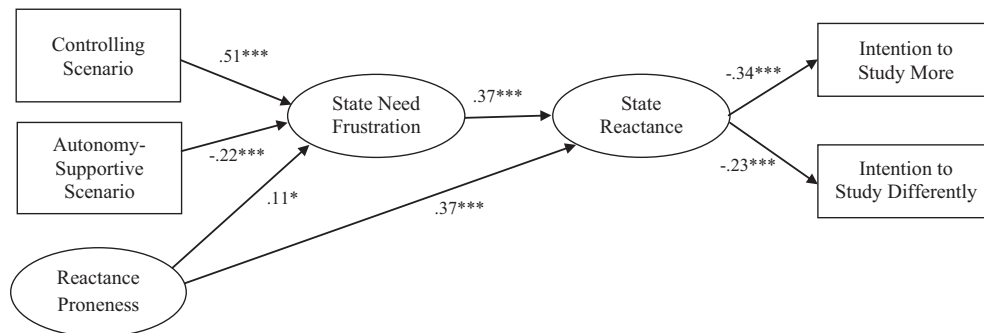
Controlling Scenario

.51***

Autonomy-Supportive Scenario

-.22***

State Need Frustration

.37***

State Reactance

-.34***

Intention to Study More

-.23***

Intention to Study Differently

.11*

.37***

Reactance Proneness